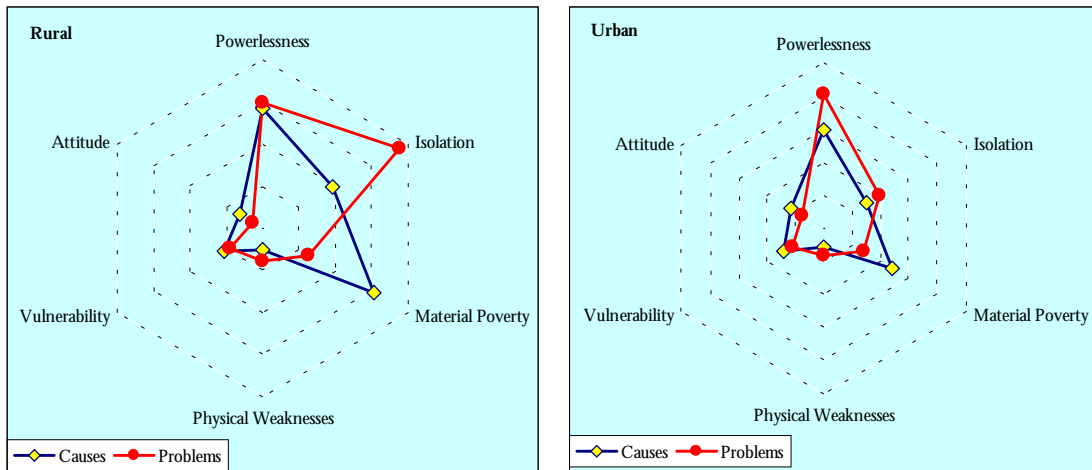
Rural

Powerlessness

Attitude

Isolation

Vulnerability

Material Poverty

Physical Weaknesses

Causes Problems

Urban

Powerlessness

Attitude

Isolation

Vulnerability

Material Poverty

Physical Weaknesses

Causes Problems